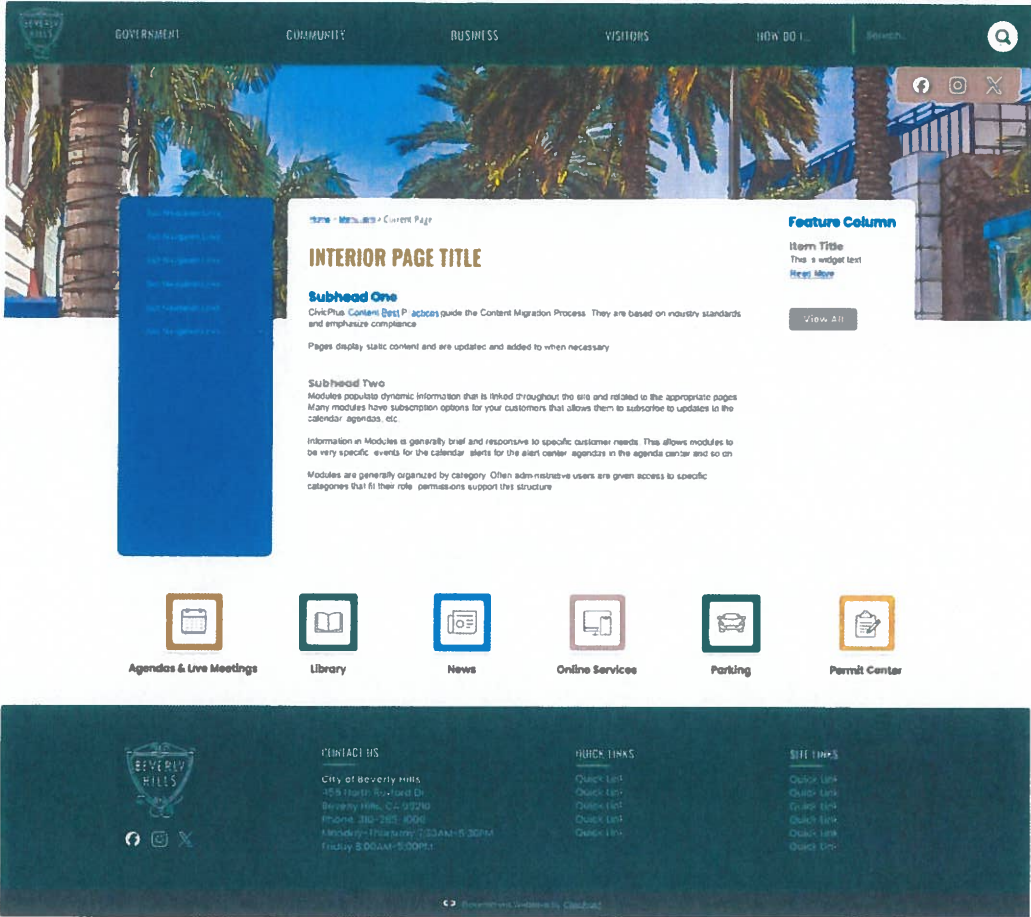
BEVERLY HILLS

GOVERNMENT COMMUNITY BUSINESS VISITORS HOW DO I... Search...

Sub Navigation Link
Sub Navigation Link
Sub Navigation Link
Sub Navigation Link
Sub Navigation Link
Sub Navigation Link

Home > Menu Item > Current Page

INTERIOR PAGE TITLE

Subhead One

CivicPlus Content Best Practices guide the Content Migration Process. They are based on industry standards and emphasize compliance.

Pages display static content and are updated and added to when necessary.

Subhead Two

Modules populate dynamic information that is linked throughout the site and related to the appropriate pages. Many modules have subscription options for your customers that allows them to subscribe to updates to the calendar, agendas, etc.

Information in Modules is generally brief and responsive to specific customer needs. This allows modules to be very specific: events for the calendar, alerts for the alert center, agendas in the agenda center and so on.

Modules are generally organized by category. Often administrative users are given access to specific categories that fit their role; permissions support this structure.

Feature Column

Item Title
This is widget text
Read More

View All

Agendas & Live Meetings Library News Online Services Parking Permit Center

BEVERLY HILLS

CONTACT US

City of Beverly Hills
455 North Rexford Dr
Beverly Hills, CA 90210
Phone: 310-285-1000
Monday - Thursday 7:30AM-5:30PM
Friday 8:00AM-5:00PM

QUICK LINKS

Quick Link
Quick Link
Quick Link
Quick Link
Quick Link

SITE LINKS

Quick Link
Quick Link
Quick Link
Quick Link
Quick Link
Quick Link

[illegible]